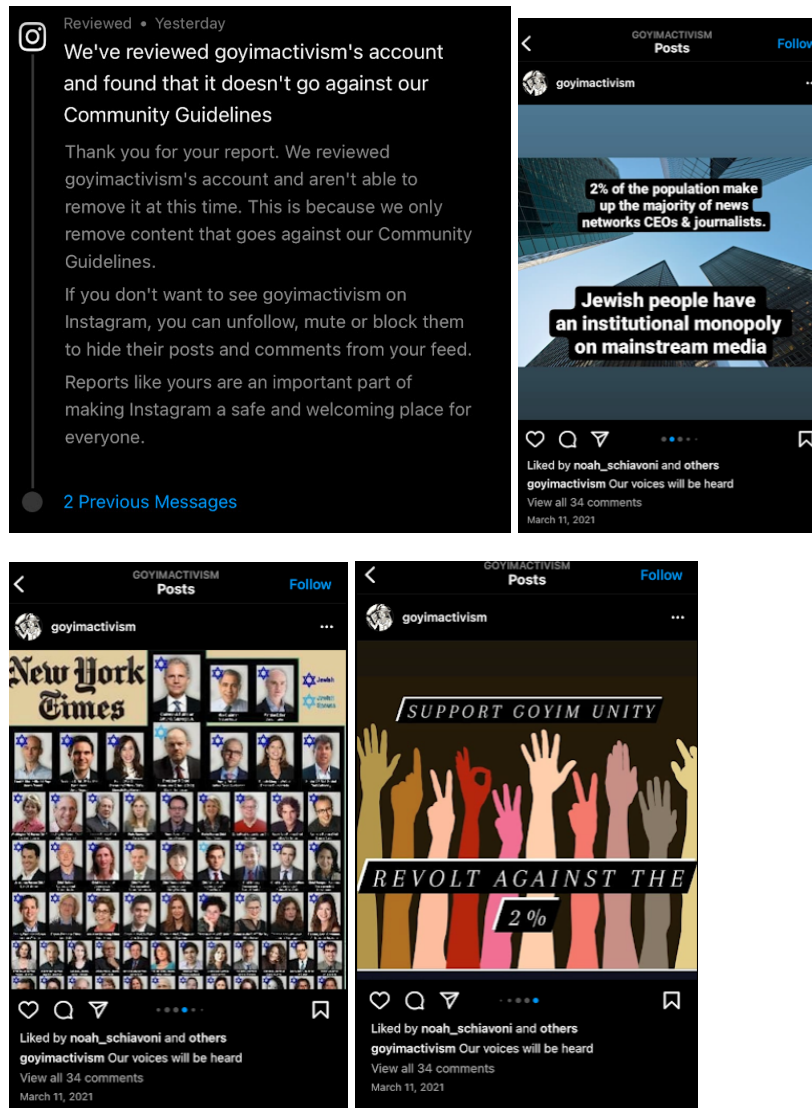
Reviewed • Yesterday

We've reviewed goyimactivism's account and found that it doesn't go against our Community Guidelines

Thank you for your report. We reviewed goyimactivism's account and aren't able to remove it at this time. This is because we only remove content that goes against our Community Guidelines.

If you don't want to see goyimactivism on Instagram, you can unfollow, mute or block them to hide their posts and comments from your feed.

Reports like yours are an important part of making Instagram a safe and welcoming place for everyone.

2 Previous Messages

GOYIMACTIVISM
Posts
Follow

goyimactivism

2% of the population make up the majority of news networks CEOs & journalists.

Jewish people have an institutional monopoly on mainstream media

Liked by noah_schiavoni and others
goyimactivism Our voices will be heard
View all 34 comments
March 11, 2021

GOYIMACTIVISM
Posts
Follow

goyimactivism

New York Times

Jewish
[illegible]

Liked by noah_schiavoni and others
goyimactivism Our voices will be heard
View all 34 comments
March 11, 2021

GOYIMACTIVISM
Posts
Follow

goyimactivism

SUPPORT GOYIM UNITY

REVOLT AGAINST THE 2%

Liked by noah_schiavoni and others
goyimactivism Our voices will be heard
View all 34 comments
March 11, 2021